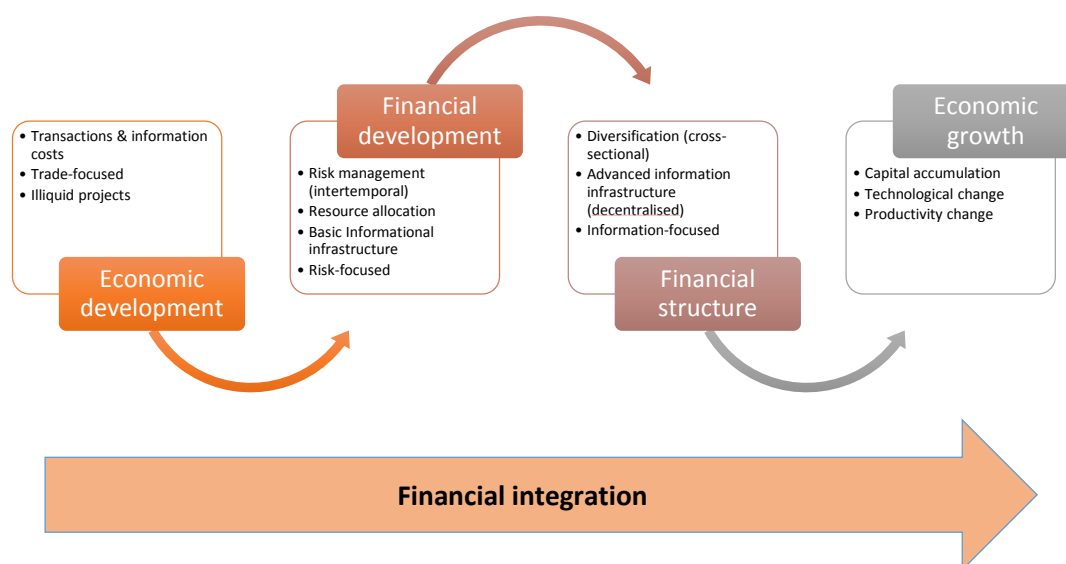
• Transactions & information costs
• Trade-focused
• Illiquid projects

Economic development

Financial development

• Risk management (intertemporal)
• Resource allocation
• Basic Informational infrastructure
• Risk-focused

• Diversification (cross-sectional)
• Advanced information infrastructure (decentralised)
• Information-focused

Financial structure

Economic growth

• Capital accumulation
• Technological change
• Productivity change

Financial integration